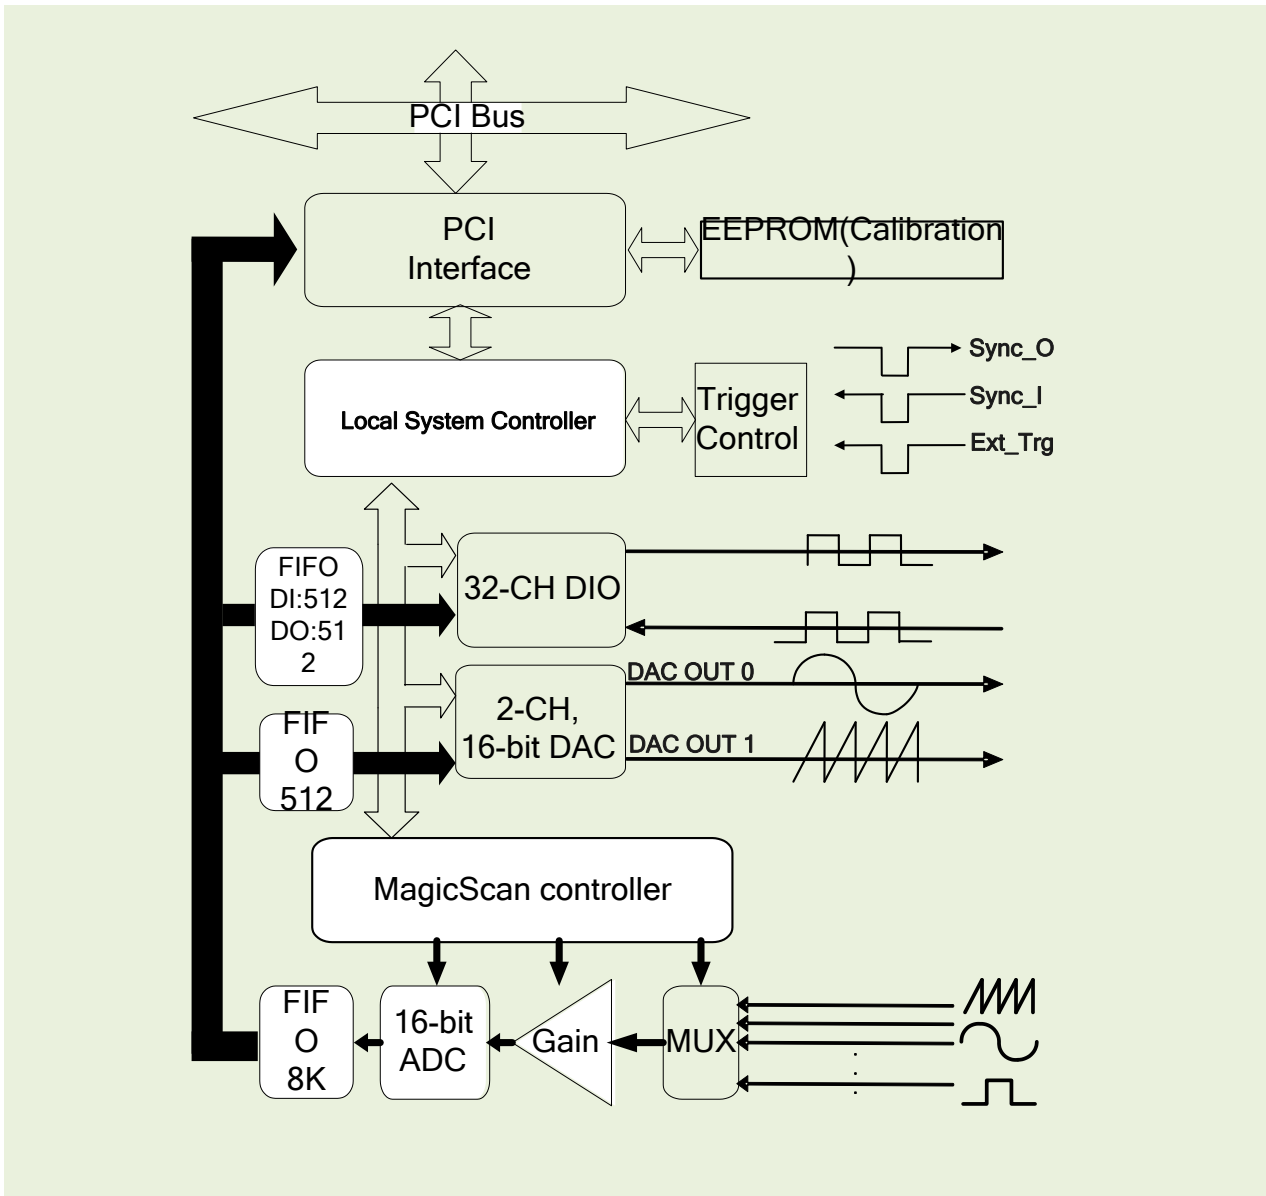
PCI Bus

PCI Interface

EEPROM(Calibration )

Local System Controller

Trigger Control

Sync_O

Sync_I

Ext_Trg

FIFO DI:512 DO:51 2

32-CH DIO

FIF O 512

2-CH, 16-bit DAC

DAC OUT 0

DAC OUT 1

MagicScan controller

FIF O 8K

16-bit ADC

Gain

MUX